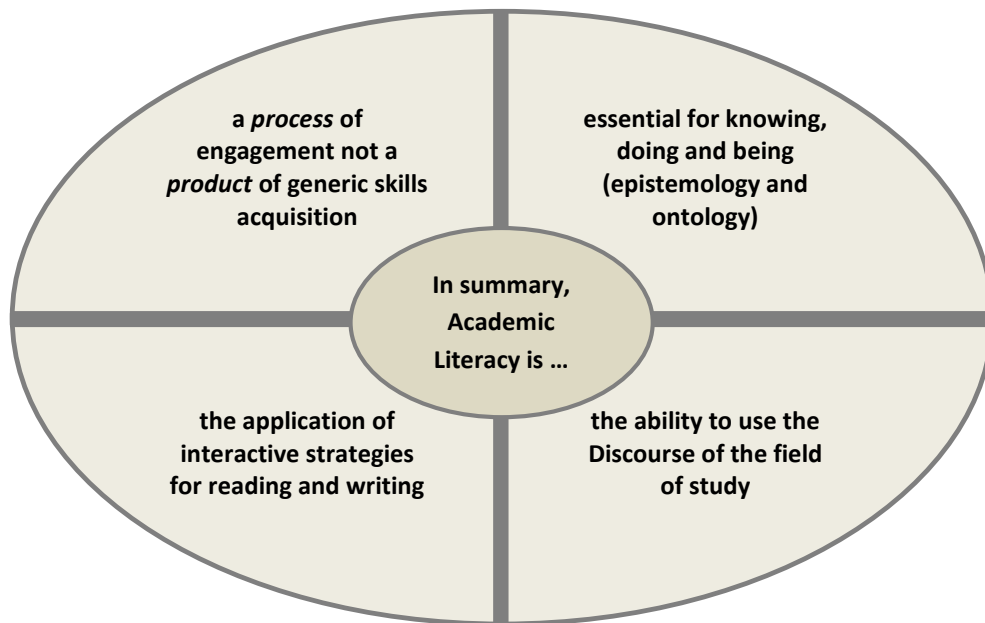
In summary, Academic Literacy is …

a *process* of engagement not a *product* of generic skills acquisition

essential for knowing, doing and being (epistemology and ontology)

the application of interactive strategies for reading and writing

the ability to use the Discourse of the field of study